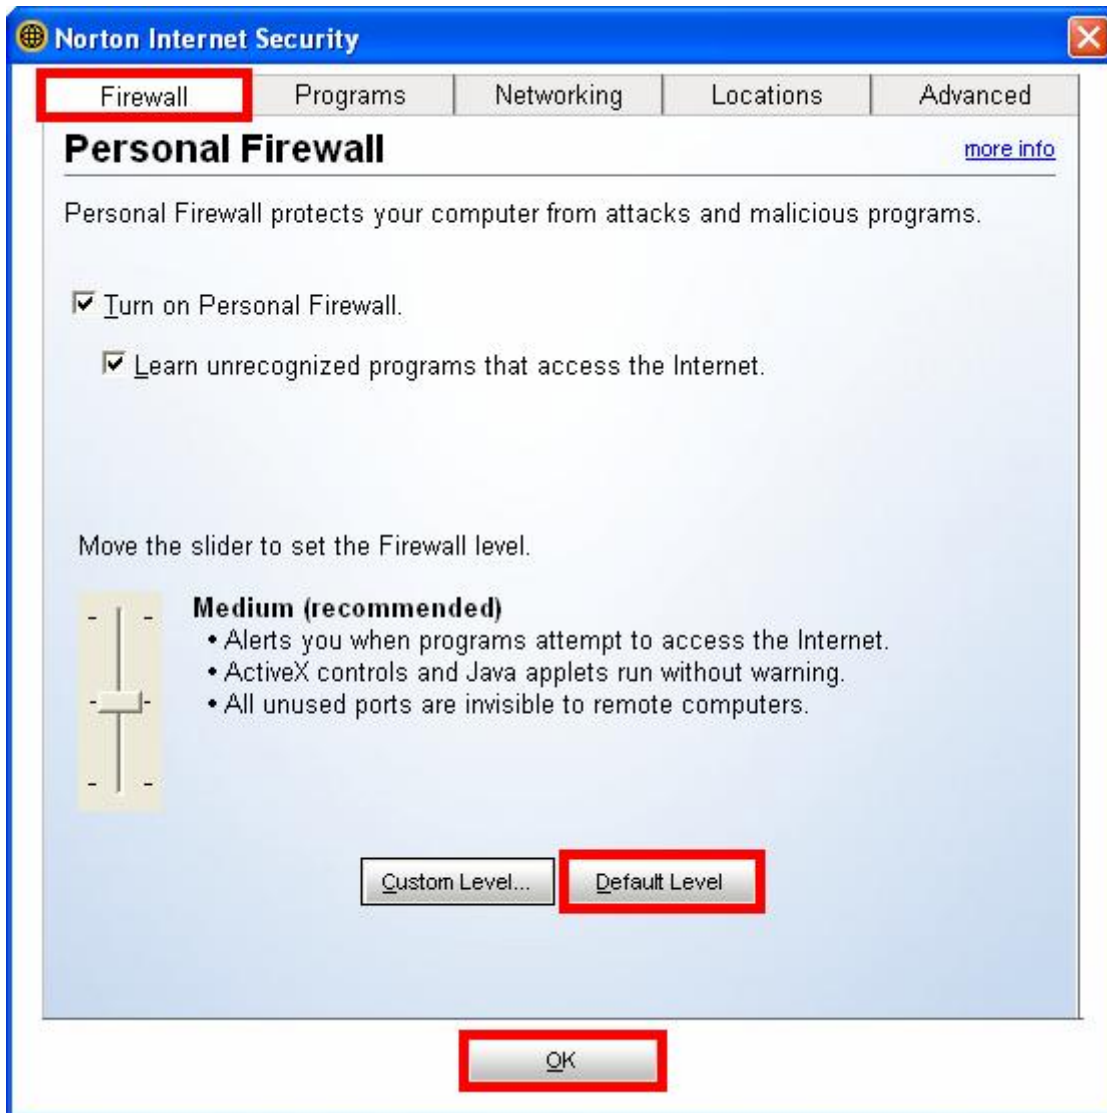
Norton Internet Security

Firewall | Programs | Networking | Locations | Advanced

Personal Firewall

more info

Personal Firewall protects your computer from attacks and malicious programs.

☑ Turn on Personal Firewall.

☑ Learn unrecognized programs that access the Internet.

Move the slider to set the Firewall level.

Medium (recommended)
• Alerts you when programs attempt to access the Internet.
• ActiveX controls and Java applets run without warning.
• All unused ports are invisible to remote computers.

Custom Level...

Default Level

OK